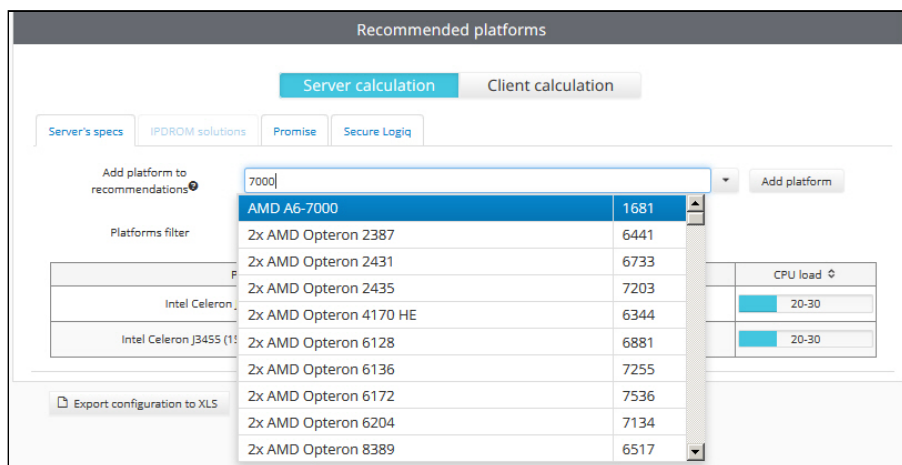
Recommended platforms

Server calculation | Client calculation

Server's specs | IPDROM solutions | Promise | Secure Logiq

Add platform to recommendations

7000

Add platform

Platforms filter

| P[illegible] | CPU load |
|---|---|
| Intel Celeron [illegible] | 20-30 |
| Intel Celeron J3455 (15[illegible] | 20-30 |

| AMD A6-7000 | 1681 |
|---|---|
| 2x AMD Opteron 2387 | 6441 |
| 2x AMD Opteron 2431 | 6733 |
| 2x AMD Opteron 2435 | 7203 |
| 2x AMD Opteron 4170 HE | 6344 |
| 2x AMD Opteron 6128 | 6881 |
| 2x AMD Opteron 6136 | 7255 |
| 2x AMD Opteron 6172 | 7536 |
| 2x AMD Opteron 6204 | 7134 |
| 2x AMD Opteron 8389 | 6517 |

Export configuration to XLS